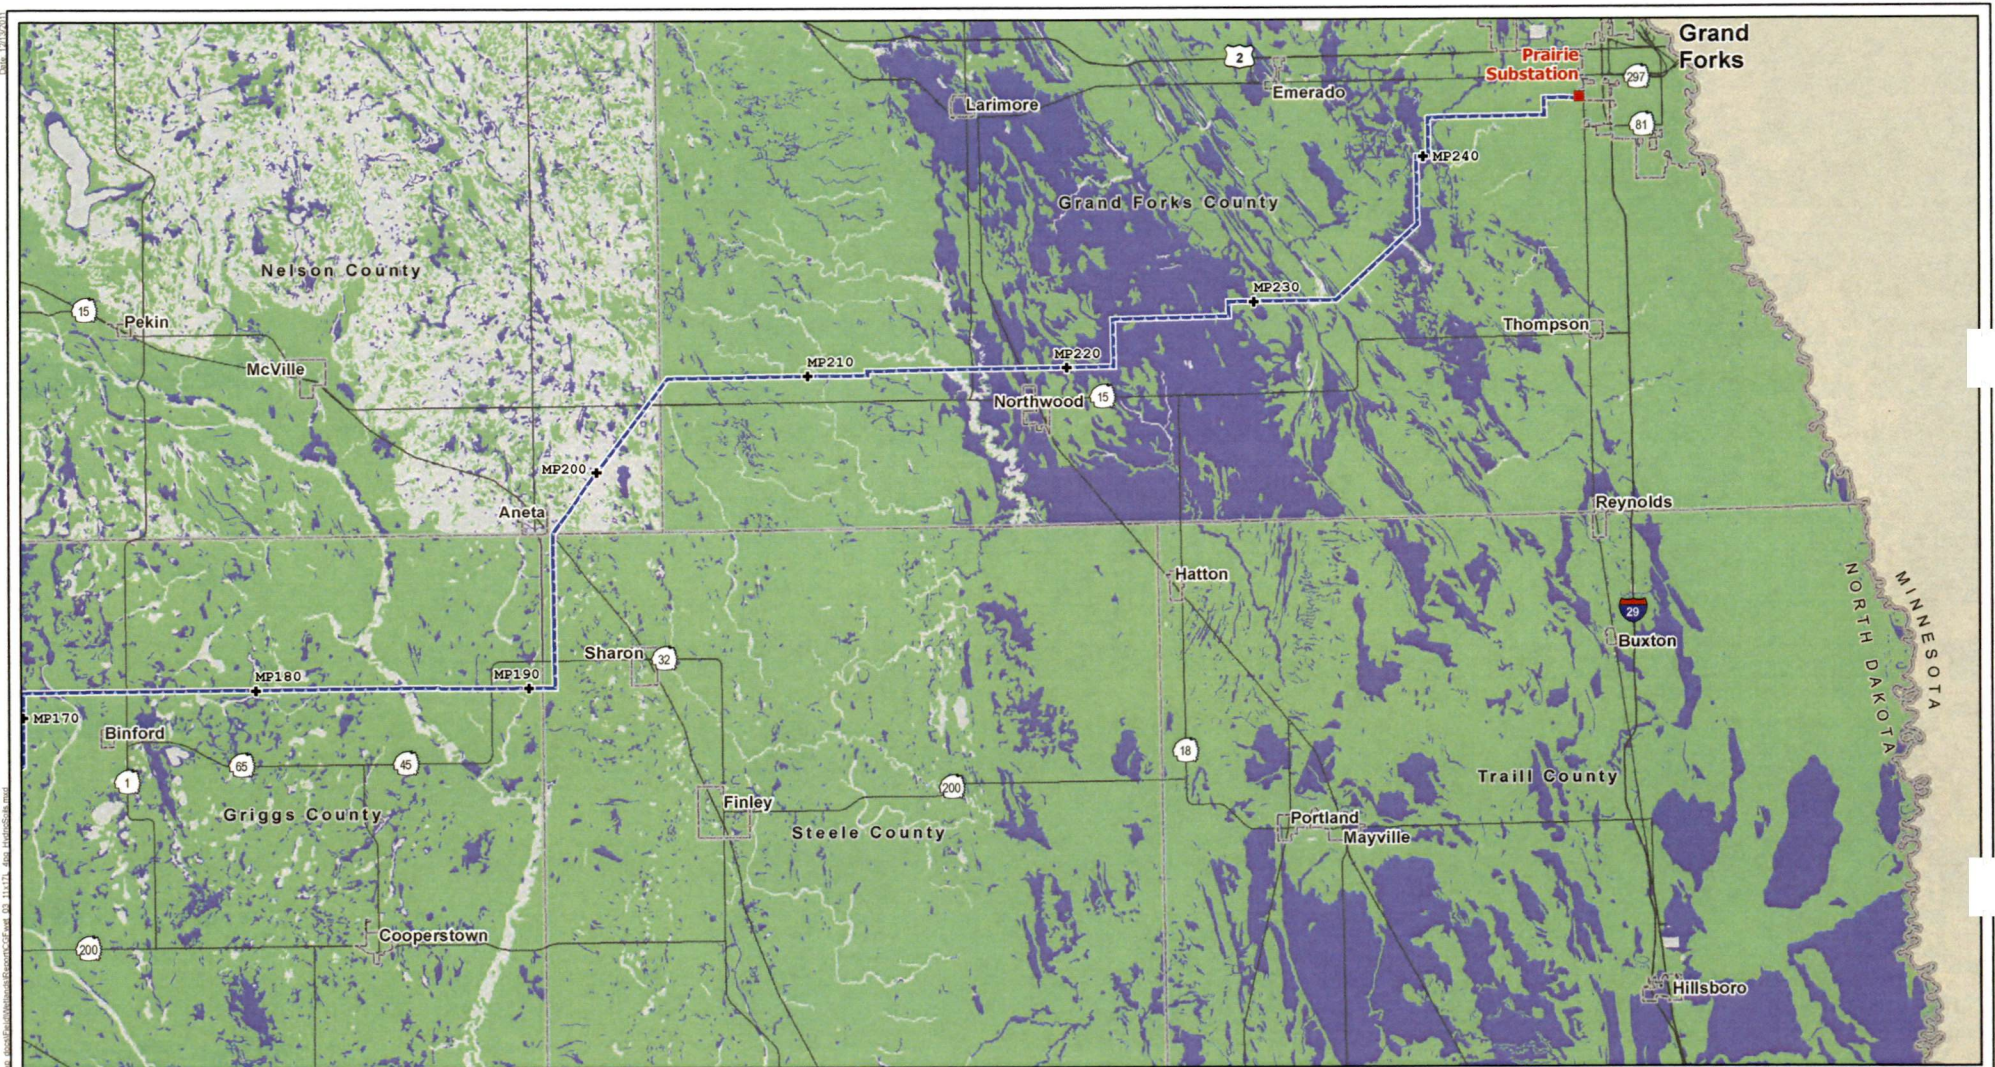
Grand Forks
Prairie Substation
2
297
Larimore
Emerado
81
MP240
Grand Forks County
Nelson County
MP230
15
Pekin
Thompson
McVille
MP210
MP220
Northwood
15
MP200
Aneta
Reynolds
Hatton
29
Buxton
Sharon
32
MP180
MP190
MP170
Binford
18
65
45
1
Traill County
200
Finley
Griggs County
Steele County
Portland
Mayville
NORTH DAKOTA
MINNESOTA
Cooperstown
200
Hillsboro